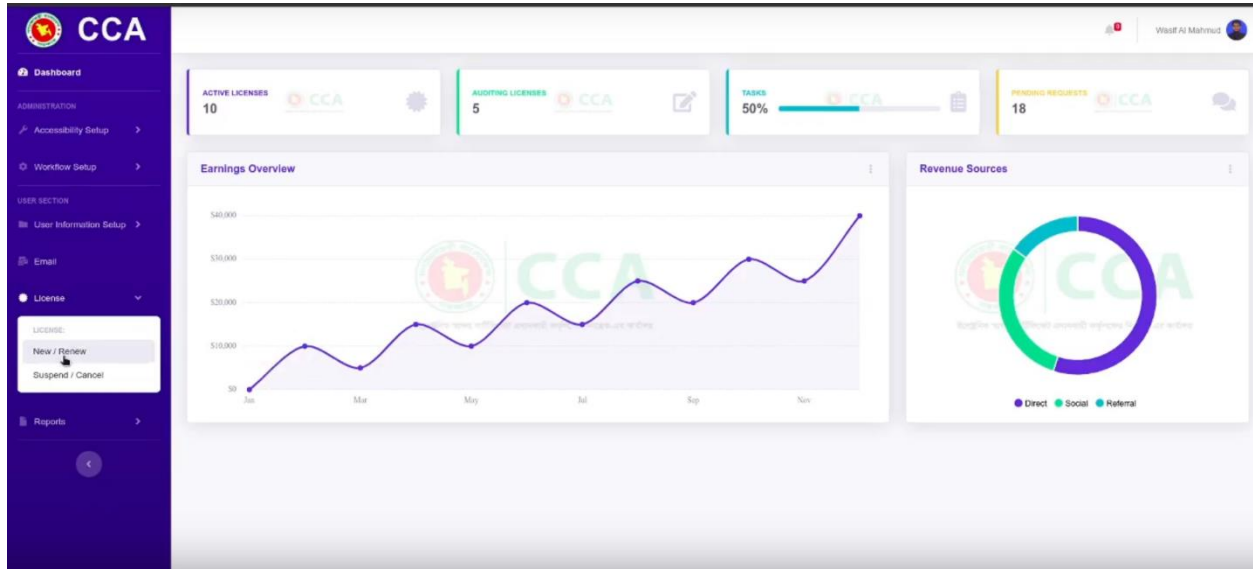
CCA

Dashboard

ADMINISTRATION

Accessibility Setup

Workflow Setup

USER SECTION

User Information Setup

Email

License

LICENSE:

New / Renew

Suspend / Cancel

Reports

Wasif Al Mahmud

ACTIVE LICENSES
10

AUDITING LICENSES
5

TASKS
50%

PENDING REQUESTS
18

Earnings Overview

$40,000
$30,000
$20,000
$10,000
$0

Jan
Mar
May
Jul
Sep
Nov

Revenue Sources

Direct
Social
Referral